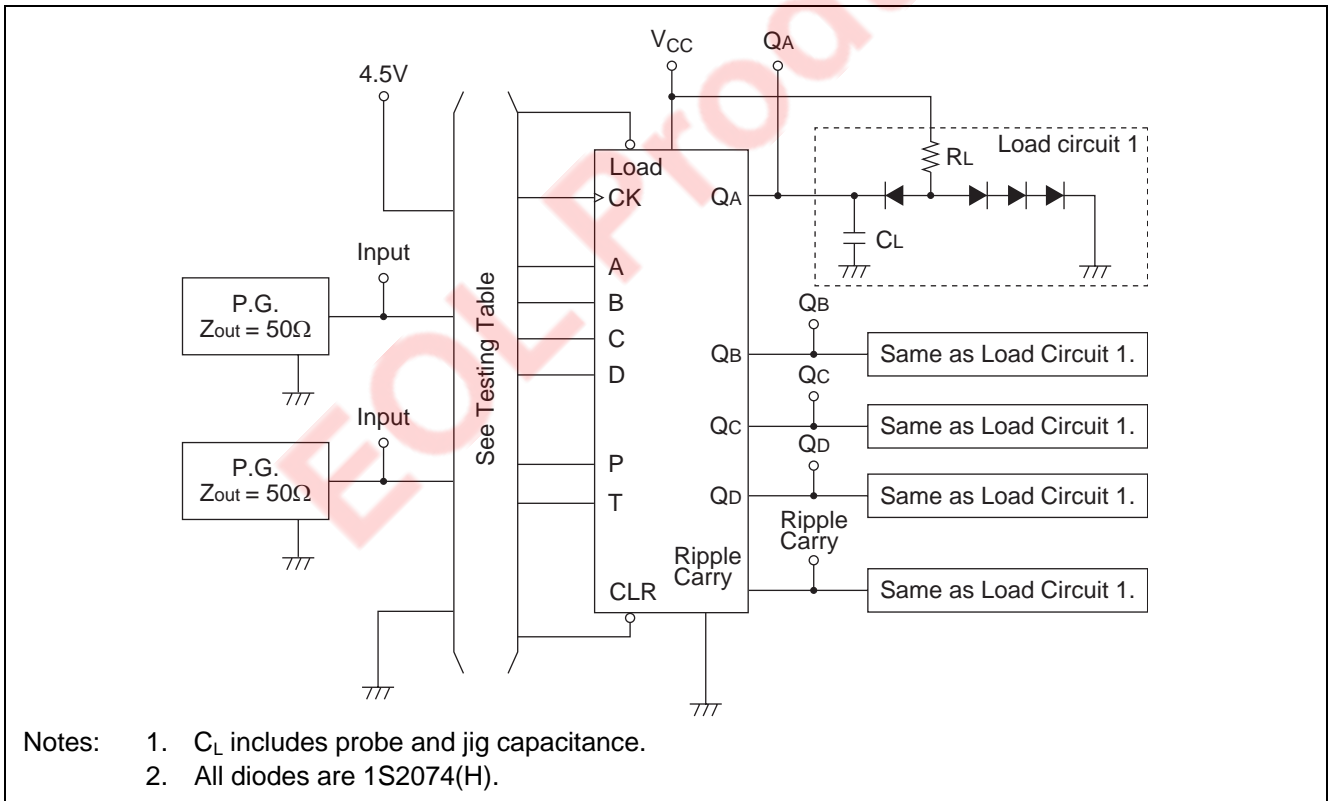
EOL Product

$V_{CC}$

QA

4.5V

Load circuit 1

Load

RL

CK

QA

CL

Input

A

P.G.
Zout = 50Ω

B

QB

C

QB

Same as Load Circuit 1.

D

QC

See Testing Table

Input

QC

Same as Load Circuit 1.

QD

P.G.
Zout = 50Ω

P

QD

Same as Load Circuit 1.

T

Ripple Carry

Ripple Carry

CLR

Same as Load Circuit 1.

Notes: 1. $C_L$ includes probe and jig capacitance.
2. All diodes are 1S2074(H).